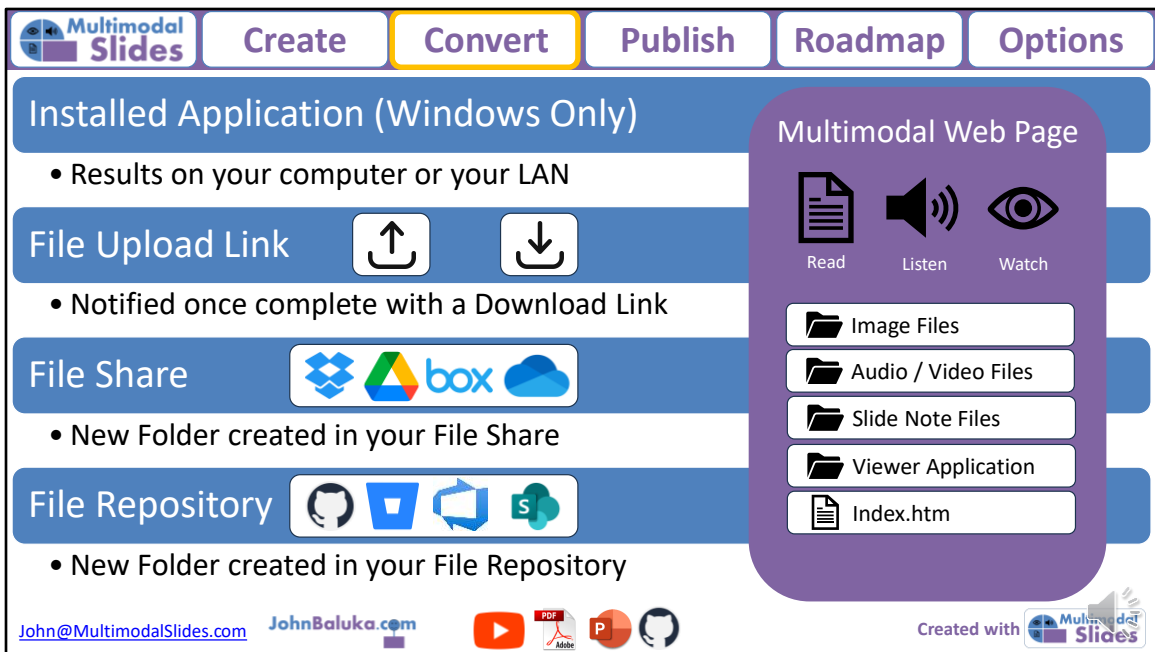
Multimodal Slides

Create

Convert

Publish

Roadmap

Options

Installed Application (Windows Only)

• Results on your computer or your LAN

File Upload Link

• Notified once complete with a Download Link

File Share

box

• New Folder created in your File Share

File Repository

• New Folder created in your File Repository

Multimodal Web Page

Read

Listen

Watch

Image Files

Audio / Video Files

Slide Note Files

Viewer Application

Index.htm

John@MultimodalSlides.com

JohnBaluka.com

PDF

Adobe

P

Created with

Multimodal Slides